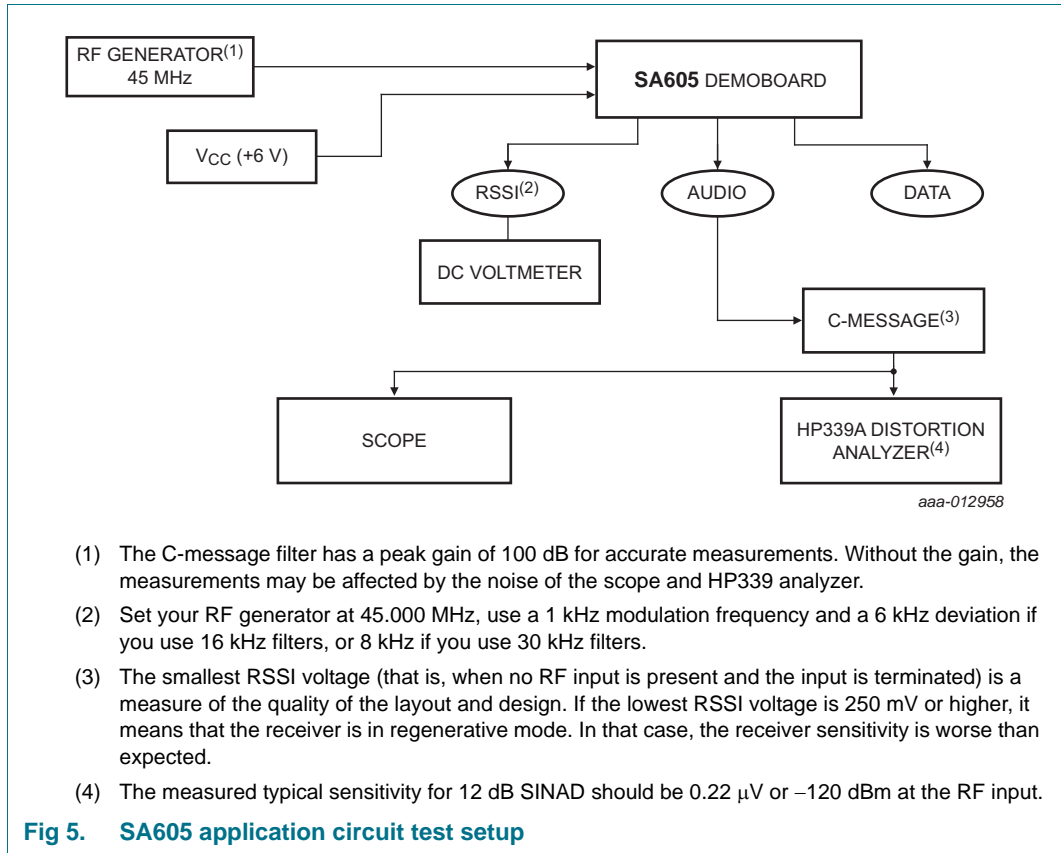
RF GENERATOR$^{(1)}$
45 MHz

SA605 DEMOBOARD

$V_{CC}$ (+6 V)

RSSI$^{(2)}$

AUDIO

DATA

DC VOLTMETER

C-MESSAGE$^{(3)}$

SCOPE

HP339A DISTORTION ANALYZER$^{(4)}$

aaa-012958

(1) The C-message filter has a peak gain of 100 dB for accurate measurements. Without the gain, the measurements may be affected by the noise of the scope and HP339 analyzer.

(2) Set your RF generator at 45.000 MHz, use a 1 kHz modulation frequency and a 6 kHz deviation if you use 16 kHz filters, or 8 kHz if you use 30 kHz filters.

(3) The smallest RSSI voltage (that is, when no RF input is present and the input is terminated) is a measure of the quality of the layout and design. If the lowest RSSI voltage is 250 mV or higher, it means that the receiver is in regenerative mode. In that case, the receiver sensitivity is worse than expected.

(4) The measured typical sensitivity for 12 dB SINAD should be 0.22 $\mu$V or $-120$ dBm at the RF input.

Fig 5. SA605 application circuit test setup